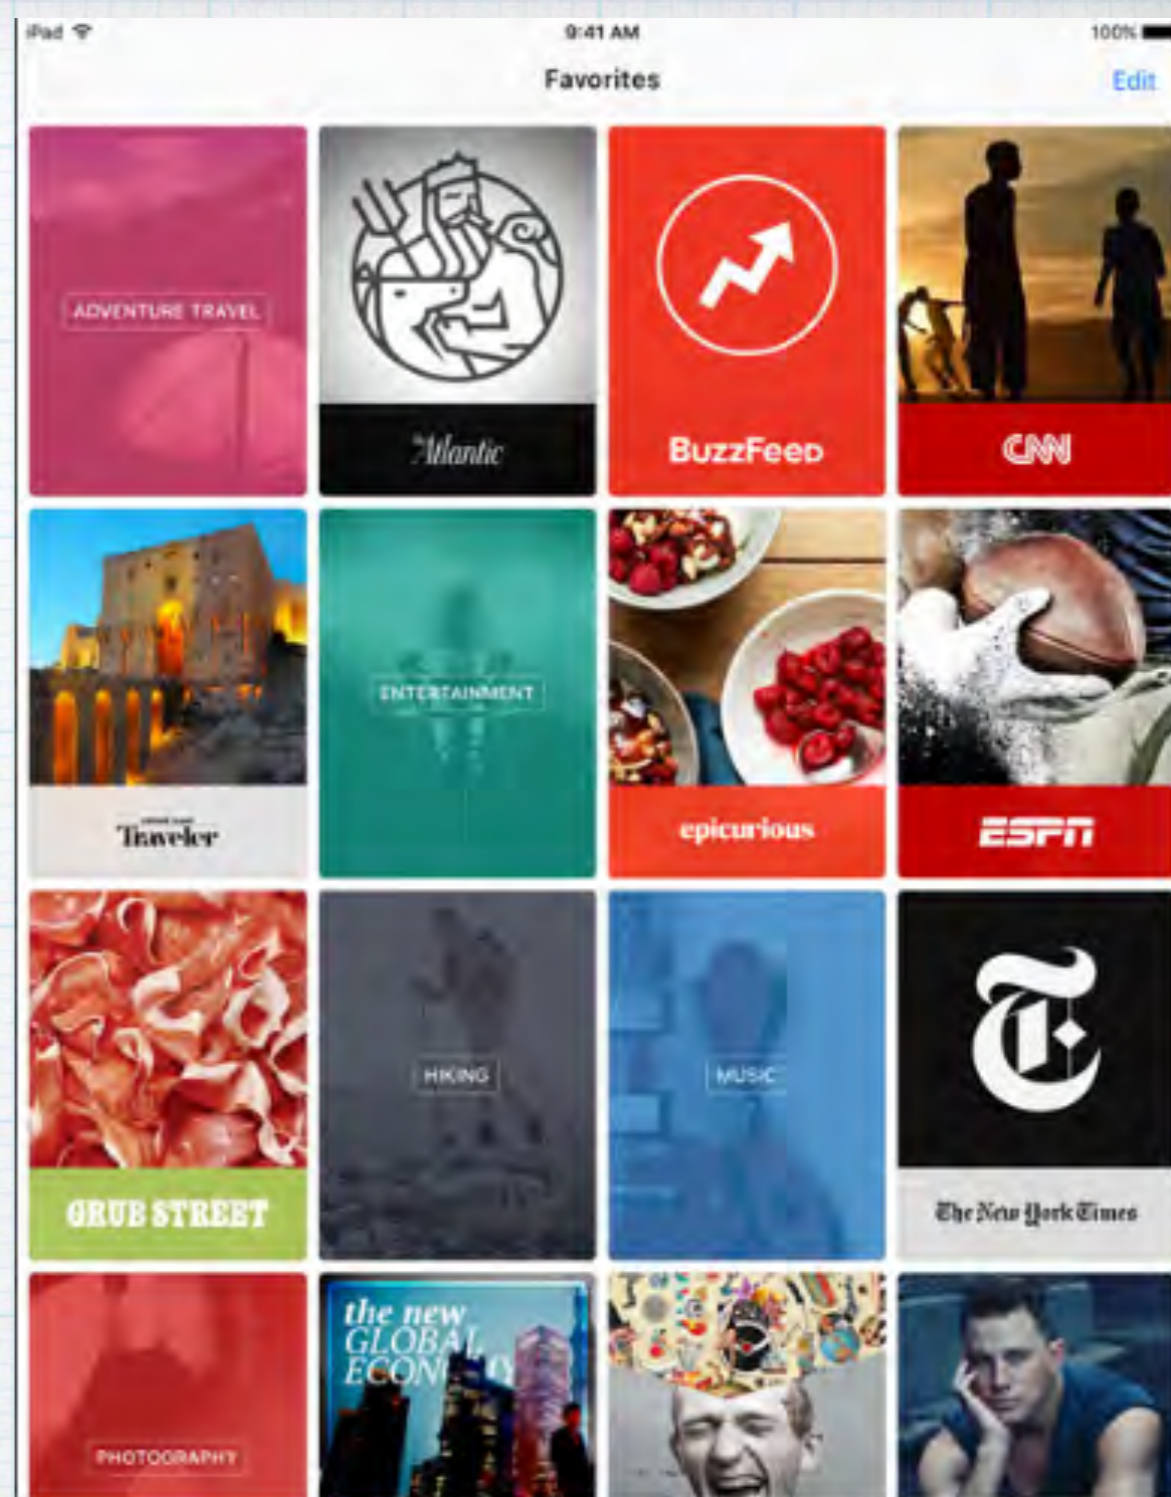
iPad

9:41 AM

100%

Favorites

Edit

ADVENTURE TRAVEL

The Atlantic

BuzzFeed

CNN

Traveler

ENTERTAINMENT

epicurious

ESPN

GRUB STREET

HIKING

MUSIC

The New York Times

PHOTOGRAPHY

the new GLOBAL ECON